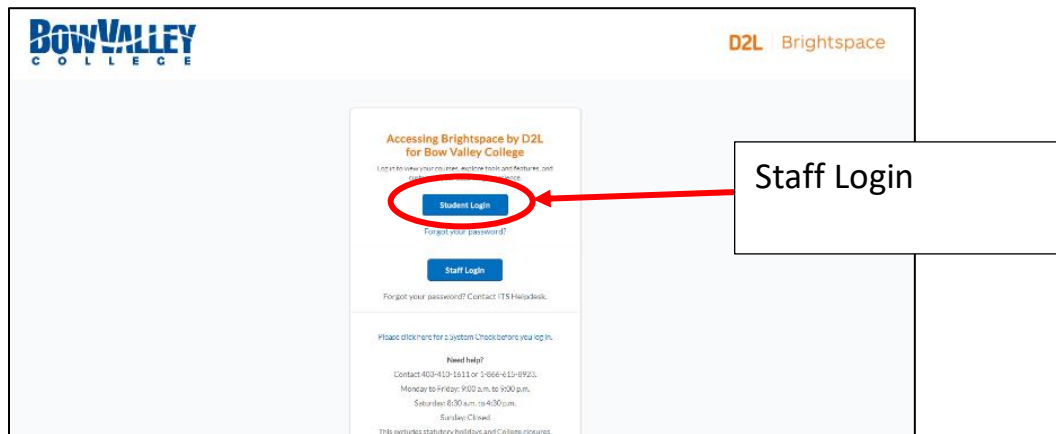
BOW VALLEY
C O L L E G E

D2L | Brightspace

Accessing Brightspace by D2L for Bow Valley College

Log in to view your courses, explore tools and features, and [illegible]

Student Login

Forgot your password?

Staff Login

Forgot your password? Contact ITS Helpdesk.

Please click here for a System Check before you log in.

Need help?

Contact 403-410-1611 or 1-866-615-8920.

Monday to Friday: 9:00 a.m. to 9:00 p.m.

Saturday: 8:30 a.m. to 4:30 p.m.

Sunday: Closed

This excludes statutory holidays and College closures.

Staff Login